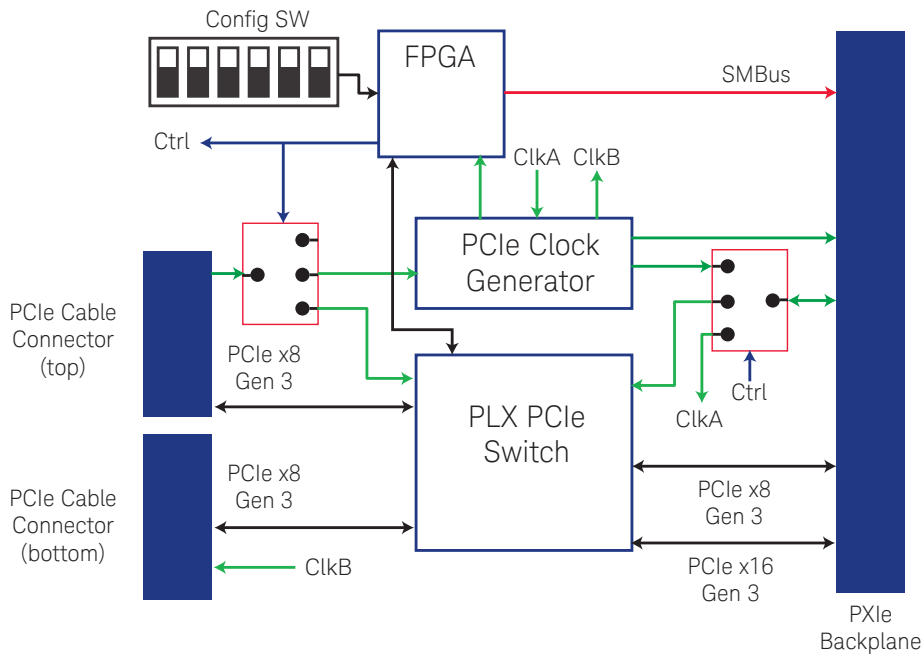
Config SW

FPGA

SMBus

Ctrl

ClkA ClkB

PCIe Clock Generator

PCIe Cable Connector (top)

PCIe x8 Gen 3

PLX PCIe Switch

Ctrl

ClkA

PCIe Cable Connector (bottom)

PCIe x8 Gen 3

ClkB

PCIe x8 Gen 3

PCIe x16 Gen 3

PXIe Backplane